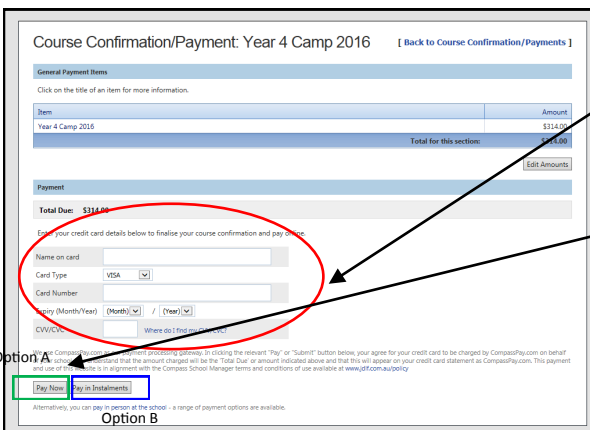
Course Confirmation/Payment: Year 4 Camp 2016

[ Back to Course Confirmation/Payments ]

General Payment Items

Click on the title of an item for more information.

| Item | Amount |
|---|---|
| Year 4 Camp 2016 | $314.00 |
| Total for this section: | $314.00 |

Edit Amounts

Payment

Total Due: $314.00

Enter your credit card details below to finalise your course confirmation and pay online.

Name on card

Card Type VISA

Card Number

Expiry (Month/Year) (Month) / (Year)

CVV/CVC Where do I find my CVV/CVC?

We use CompassPay.com as our payment processing gateway. In clicking the relevant "Pay" or "Submit" button below, your agree for your credit card to be charged by CompassPay.com on behalf of the school. You understand that the amount charged will be the 'Total Due' or amount indicated above and that this will appear on your credit card statement as CompassPay.com. This payment and use of this website is in alignment with the Compass School Manager terms and conditions of use available at www.jdlf.com.au/policy

Option A

Pay Now Pay in Instalments

Option B

Alternatively, you can pay in person at the school - a range of payment options are available.